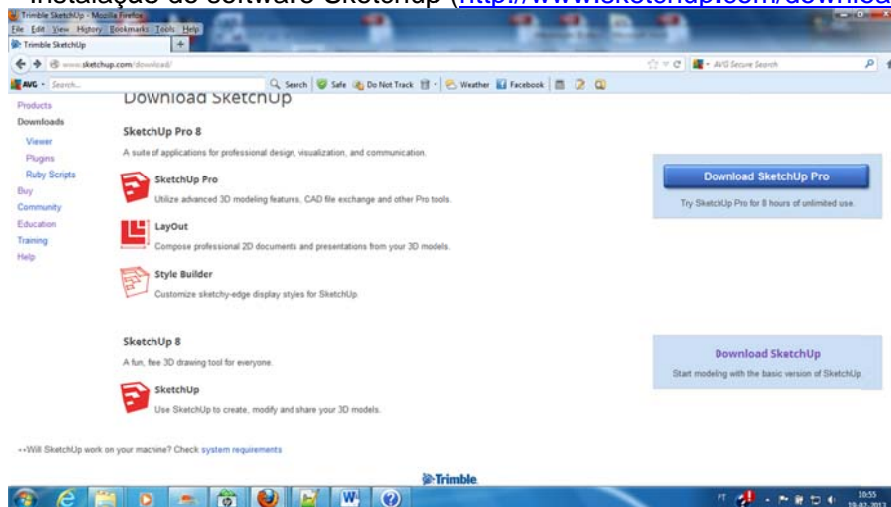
Instalação do software Sketchup (http://www.sketchup.com/downloa

Trimble SketchUp - Mozilla Firefox
File Edit View History Bookmarks Tools Help
Trimble SketchUp
www.sketchup.com/download/
AVG Secure Search
AVG Search Search Safe Do Not Track Weather Facebook

Products
Downloads
Viewer
Plugins
Ruby Scripts
Buy
Community
Education
Training
Help

Download SketchUp

SketchUp Pro 8

A suite of applications for professional design, visualization, and communication.

SketchUp Pro
Utilize advanced 3D modeling features, CAD file exchange and other Pro tools.

LayOut
Compose professional 2D documents and presentations from your 3D models.

Style Builder
Customize sketchy-edge display styles for SketchUp.

Download SketchUp Pro
Try SketchUp Pro for 8 hours of unlimited use.

SketchUp 8

A fun, fee 3D drawing tool for everyone.

SketchUp
Use SketchUp to create, modify and share your 3D models.

Download SketchUp
Start modeling with the basic version of SketchUp.

••Will SketchUp work on your machine? Check system requirements

Trimble

PT 10:55 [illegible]